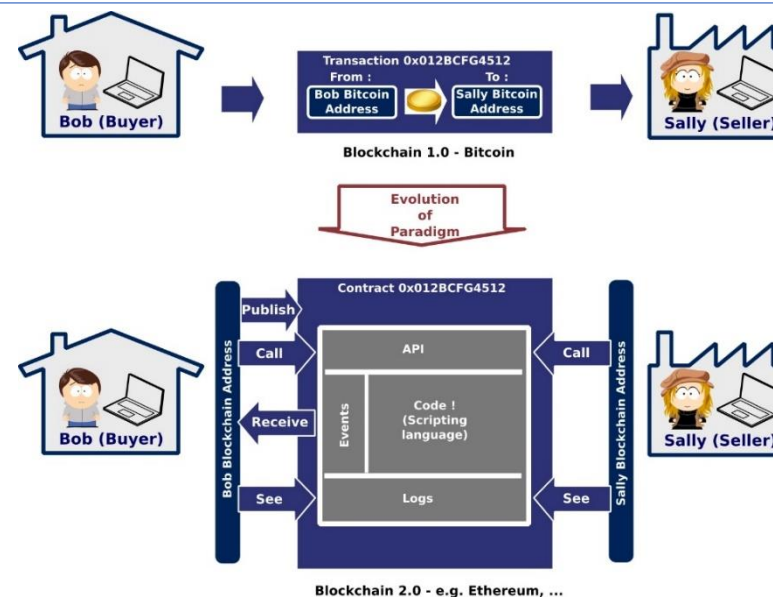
Bob (Buyer)

Transaction 0x012BCFG4512
From :
To :
Bob Bitcoin Address
Sally Bitcoin Address

Sally (Seller)

Blockchain 1.0 - Bitcoin

Evolution of Paradigm

Bob (Buyer)

Bob Blockchain Address

Publish
Call
Receive
See

Contract 0x012BCFG4512
API
Events
Code ! (Scripting language)
Logs

Call
See

Sally Blockchain Address

Sally (Seller)

Blockchain 2.0 - e.g. Ethereum, ...